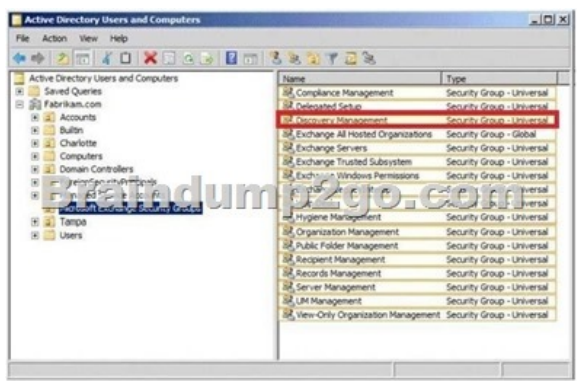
Active Directory Users and Computers

File Action View Help

Active Directory Users and Computers
Saved Queries
Fabrikam.com
Accounts
Builtin
Charlotte
Computers
Domain Controllers
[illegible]
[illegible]
Microsoft Exchange Security Groups
Tampa
Users

| Name | Type |
|---|---|
| Compliance Management | Security Group - Universal |
| Delegated Setup | Security Group - Universal |
| Discovery Management | Security Group - Universal |
| Exchange All Hosted Organizations | Security Group - Global |
| Exchange Servers | Security Group - Universal |
| Exchange Trusted Subsystem | Security Group - Universal |
| Exchange Windows Permissions | Security Group - Universal |
| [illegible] | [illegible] |
| Hygiene Management | Security Group - Universal |
| Organization Management | Security Group - Universal |
| Public Folder Management | Security Group - Universal |
| Recipient Management | Security Group - Universal |
| Records Management | Security Group - Universal |
| Server Management | Security Group - Universal |
| UM Management | Security Group - Universal |
| View-Only Organization Management | Security Group - Universal |

Braindump2go.com